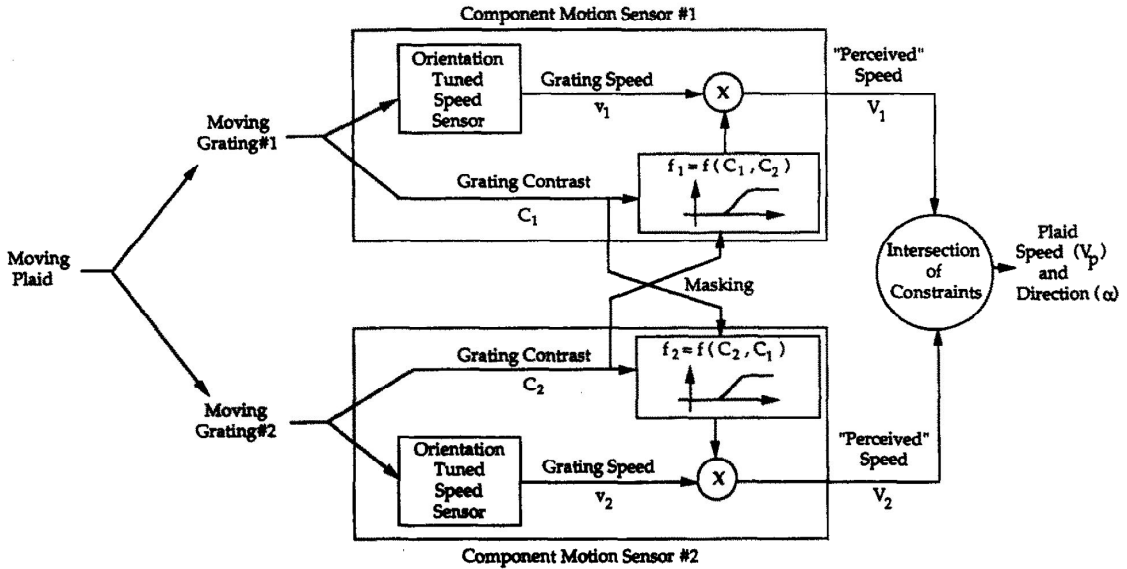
Component Motion Sensor #1

Orientation Tuned Speed Sensor

Grating Speed

$v_1$

x

"Perceived" Speed

$V_1$

Moving Grating#1

Grating Contrast

$C_1$

$f_1 = f(C_1, C_2)$

Moving Plaid

Masking

Intersection of Constraints

Plaid Speed ($V_p$) and Direction ($\alpha$)

Grating Contrast

$C_2$

$f_2 = f(C_2, C_1)$

Moving Grating#2

Orientation Tuned Speed Sensor

Grating Speed

$v_2$

x

"Perceived" Speed

$V_2$

Component Motion Sensor #2